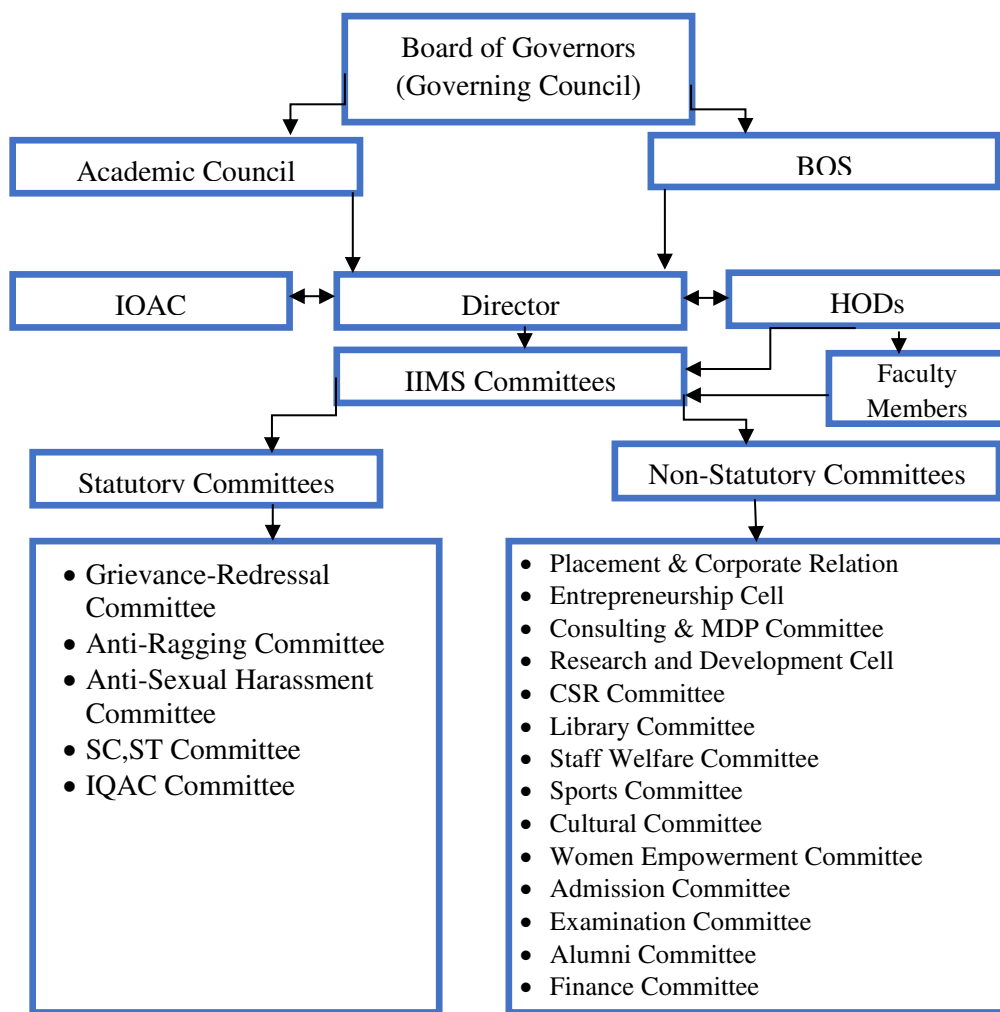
Board of Governors
(Governing Council)

Academic Council

BOS

IOAC

Director

HODs

IIMS Committees

Faculty Members

Statutory Committees

Non-Statutory Committees

- Grievance-Redressal Committee
- Anti-Ragging Committee
- Anti-Sexual Harassment Committee
- SC,ST Committee
- IQAC Committee

- Placement & Corporate Relation
- Entrepreneurship Cell
- Consulting & MDP Committee
- Research and Development Cell
- CSR Committee
- Library Committee
- Staff Welfare Committee
- Sports Committee
- Cultural Committee
- Women Empowerment Committee
- Admission Committee
- Examination Committee
- Alumni Committee
- Finance Committee